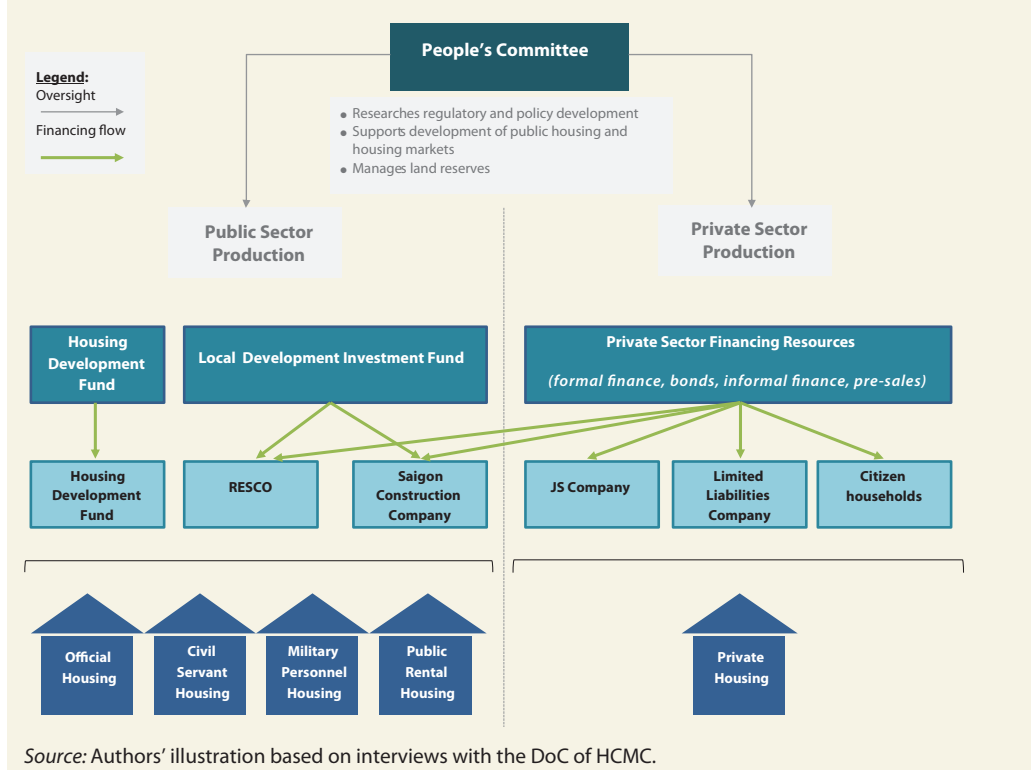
Legend:
Oversight
Financing flow

People's Committee

• Researches regulatory and policy development
• Supports development of public housing and housing markets
• Manages land reserves

Public Sector Production

Private Sector Production

Housing Development Fund

Local Development Investment Fund

Private Sector Financing Resources
(formal finance, bonds, informal finance, pre-sales)

Housing Development Fund

RESCO

Saigon Construction Company

JS Company

Limited Liabilities Company

Citizen households

Official Housing

Civil Servant Housing

Military Personnel Housing

Public Rental Housing

Private Housing

Source: Authors' illustration based on interviews with the DoC of HCMC.